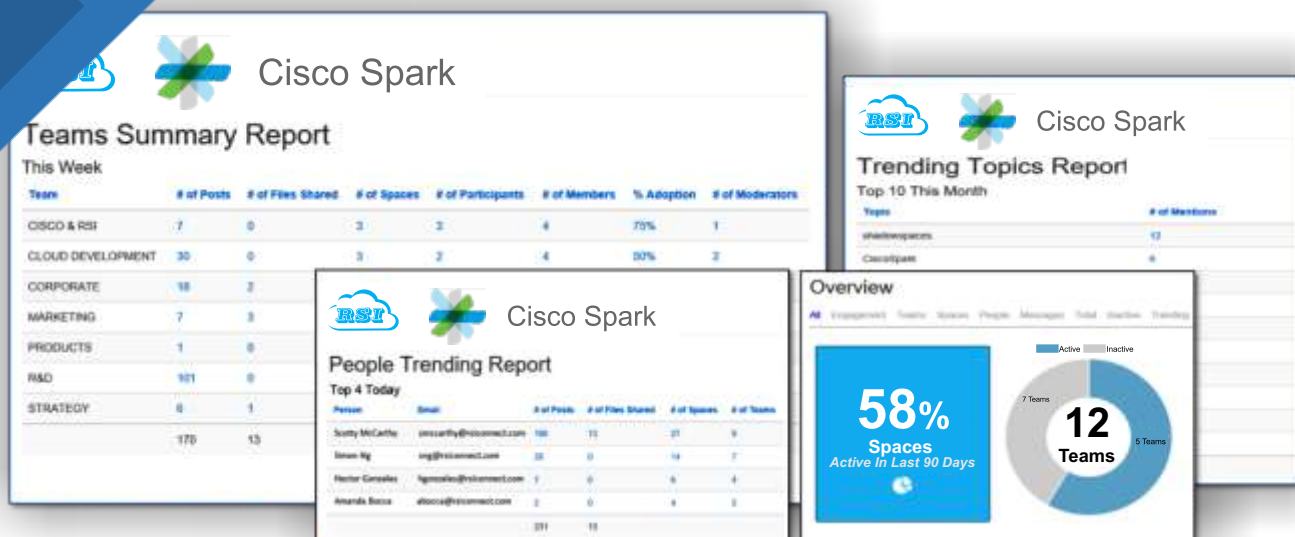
Cisco Spark

Teams Summary Report

This Week

| Team | # of Posts | # of Files Shared | # of Spaces | # of Participants | # of Members | % Adoption | # of Moderators |
|---|---|---|---|---|---|---|---|
| CISCO & RSI | 7 | 0 | 3 | 3 | 4 | 75% | 1 |
| CLOUD DEVELOPMENT | 30 | 0 | 3 | 2 | 4 | 50% | 2 |
| CORPORATE | 18 | 2 | | | | | |
| MARKETING | 7 | 3 | | | | | |
| PRODUCTS | 1 | 0 | | | | | |
| R&D | 101 | 0 | | | | | |
| STRATEGY | 6 | 1 | | | | | |
| | 170 | 13 | | | | | |

RSI

Cisco Spark

Trending Topics Report

Top 10 This Month

| Topic | # of Mentions |
|---|---|
| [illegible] | 12 |
| CiscoSpark | 6 |

RSI

Cisco Spark

People Trending Report

Top 4 Today

| Person | Email | # of Posts | # of Files Shared | # of Spaces | # of Teams |
|---|---|---|---|---|---|
| Scotty McCarthy | smccarthy@rsiconnect.com | 166 | 11 | 27 | 9 |
| Simon Ng | sng@rsiconnect.com | 26 | 0 | 14 | 7 |
| Hector Gonzales | hgonzales@rsiconnect.com | 1 | 0 | 6 | 4 |
| Amanda Bocca | abocca@rsiconnect.com | 2 | 0 | 4 | 3 |
| | | 211 | 11 | | |

Overview

All Engagement Teams Spaces People Messages Total Inactive Trending

58%
Spaces
Active In Last 90 Days

Active Inactive

7 Teams
12
Teams
5 Teams